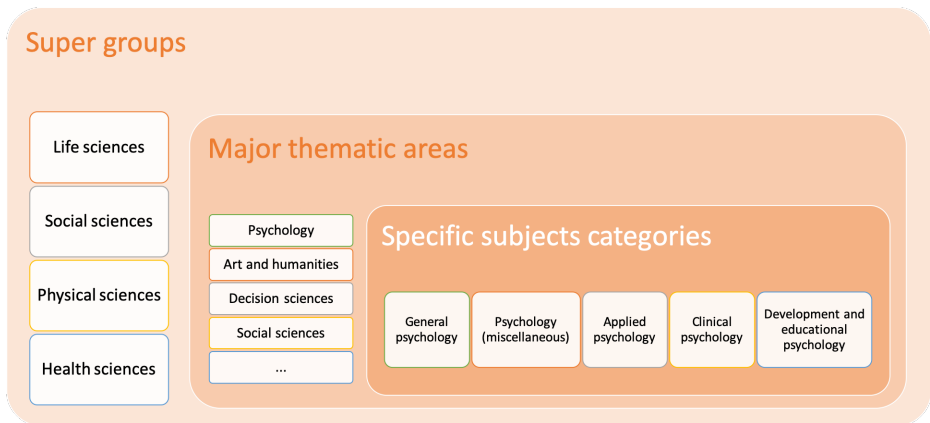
Super groups

Life sciences

Social sciences

Physical sciences

Health sciences

Major thematic areas

Psychology

Art and humanities

Decision sciences

Social sciences

...

Specific subjects categories

General psychology

Psychology (miscellaneous)

Applied psychology

Clinical psychology

Development and educational psychology